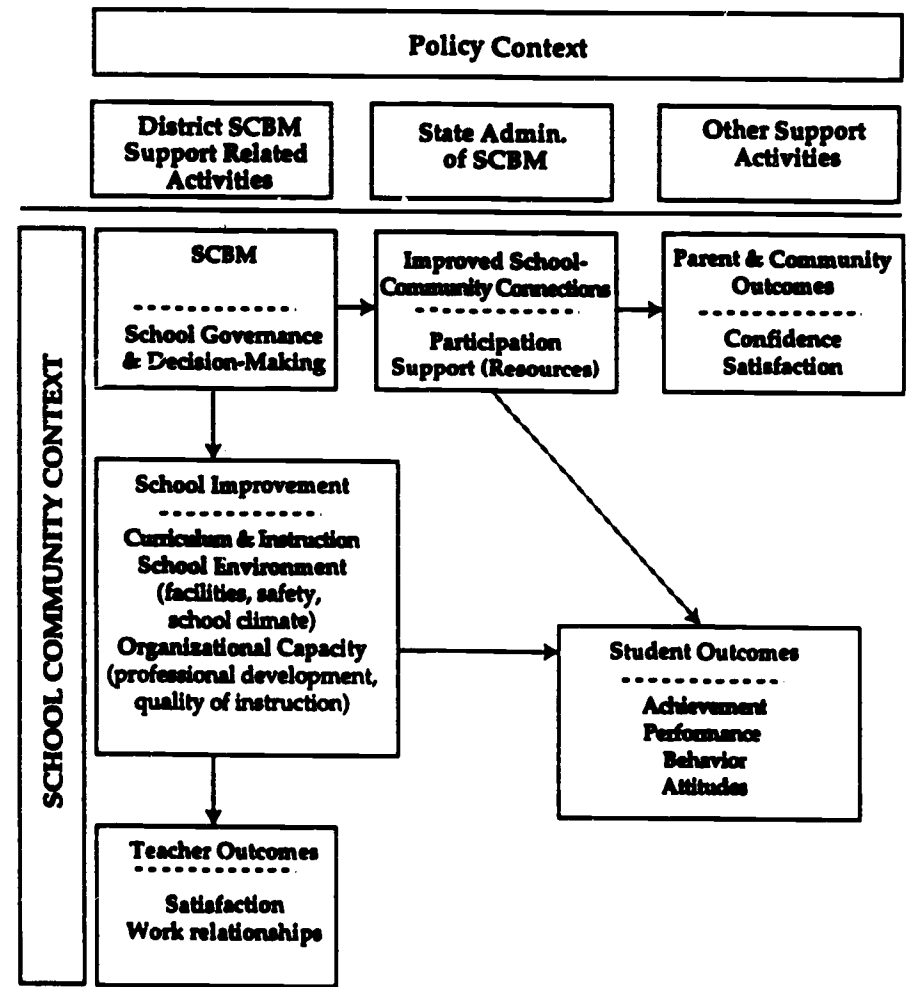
Policy Context

District SCBM Support Related Activities

State Admin. of SCBM

Other Support Activities

SCHOOL COMMUNITY CONTEXT

SCBM

School Governance & Decision-Making

Improved School-Community Connections

Participation Support (Resources)

Parent & Community Outcomes

Confidence Satisfaction

School Improvement

Curriculum & Instruction
School Environment (facilities, safety, school climate)
Organizational Capacity (professional development, quality of instruction)

Student Outcomes

Achievement
Performance
Behavior
Attitudes

Teacher Outcomes

Satisfaction
Work relationships